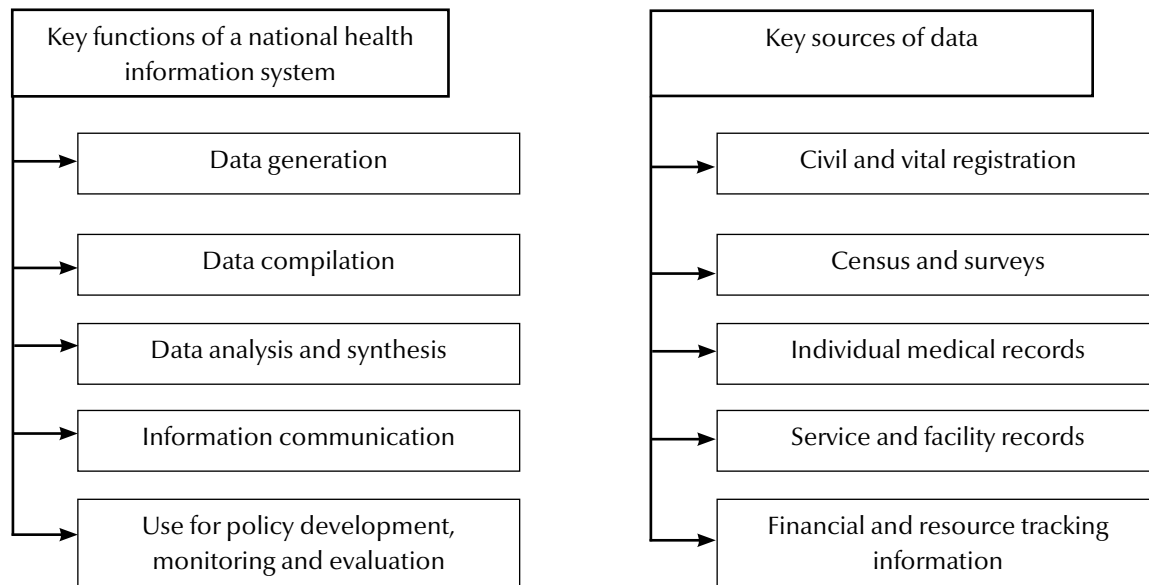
Key functions of a national health information system

Data generation

Data compilation

Data analysis and synthesis

Information communication

Use for policy development, monitoring and evaluation

Key sources of data

Civil and vital registration

Census and surveys

Individual medical records

Service and facility records

Financial and resource tracking information